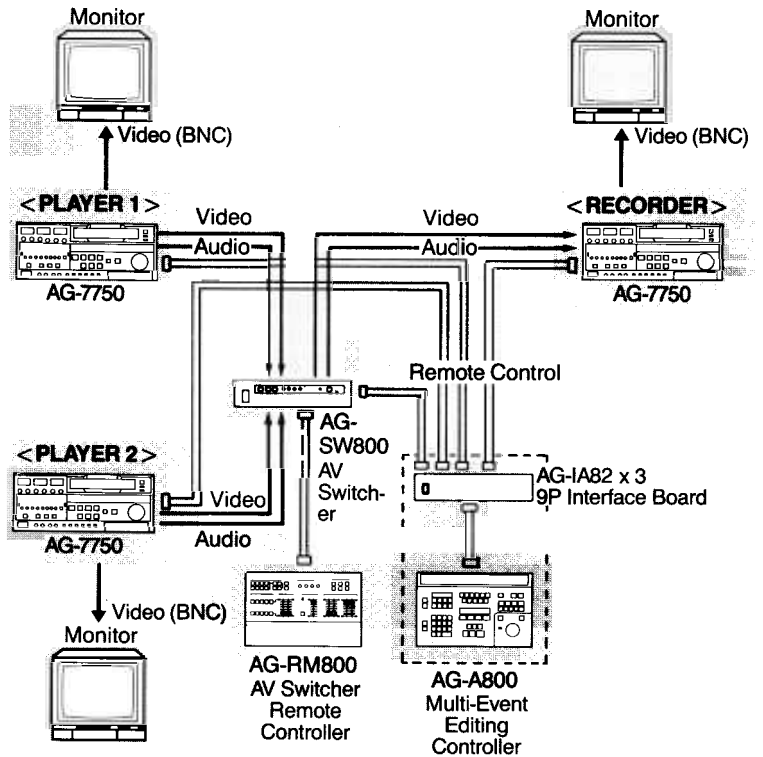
Monitor

Video (BNC)

Monitor

Video (BNC)

<PLAYER 1>

AG-7750

Video

Audio

Video

Audio

<RECORDER>

AG-7750

Remote Control

AG-SW800 AV Switcher

<PLAYER 2>

AG-7750

Video

Audio

AG-IA82 x 3 9P Interface Board

Video (BNC)

Monitor

AG-RM800 AV Switcher Remote Controller

AG-A800 Multi-Event Editing Controller